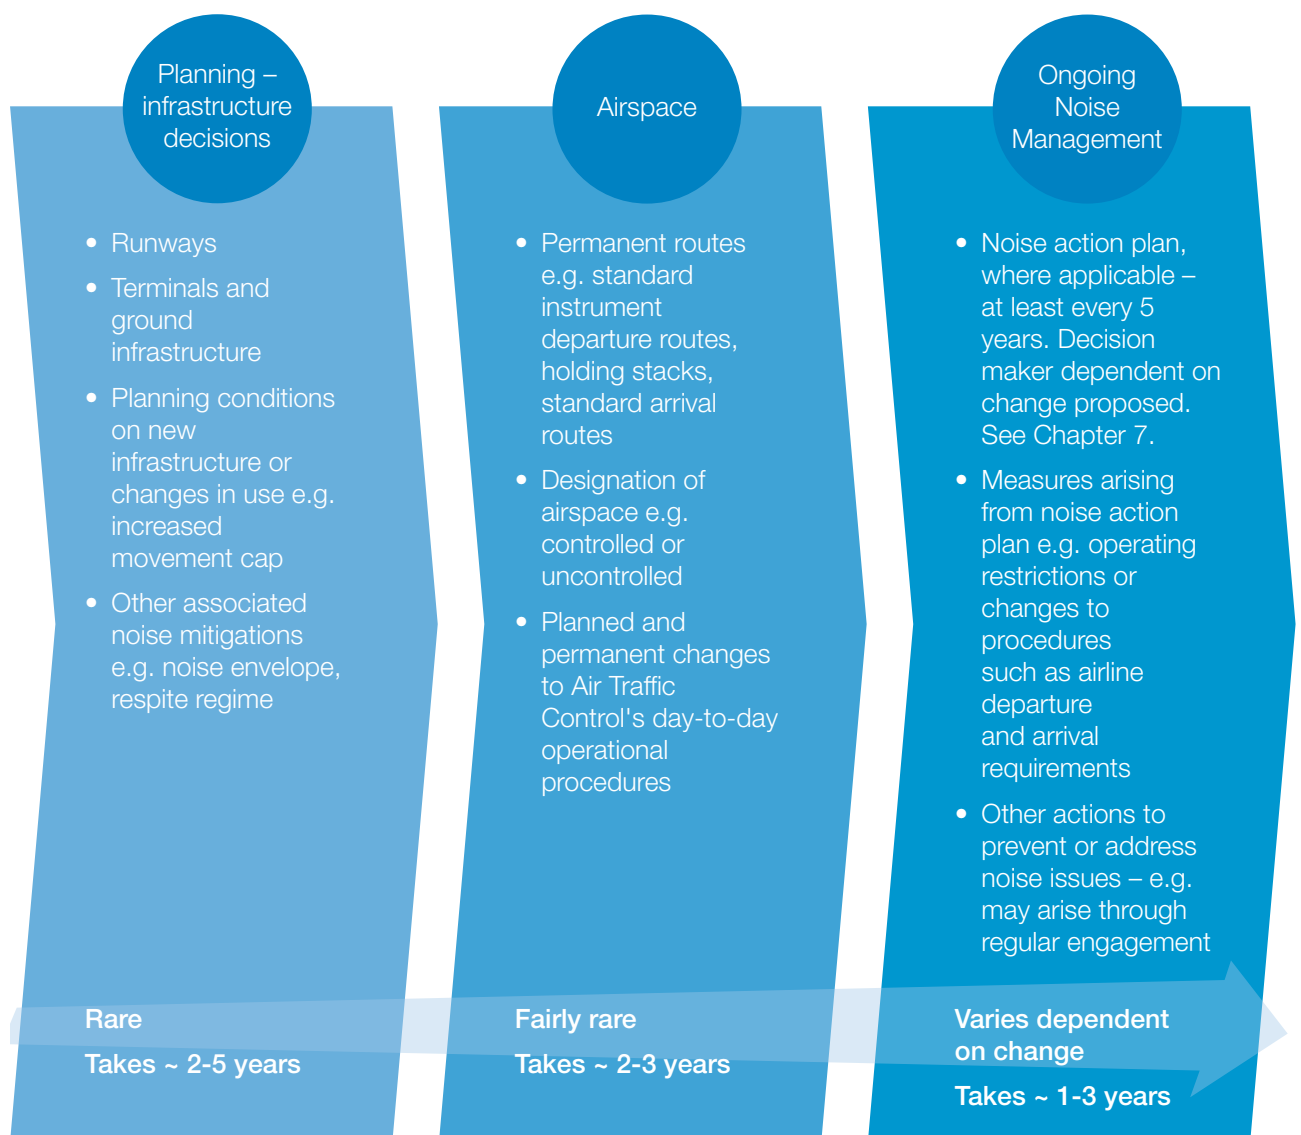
Planning – infrastructure decisions

- Runways
- Terminals and ground infrastructure
- Planning conditions on new infrastructure or changes in use e.g. increased movement cap
- Other associated noise mitigations e.g. noise envelope, respite regime

Rare

Takes ~ 2-5 years

Airspace

- Permanent routes e.g. standard instrument departure routes, holding stacks, standard arrival routes
- Designation of airspace e.g. controlled or uncontrolled
- Planned and permanent changes to Air Traffic Control's day-to-day operational procedures

Fairly rare

Takes ~ 2-3 years

Ongoing Noise Management

- Noise action plan, where applicable – at least every 5 years. Decision maker dependent on change proposed. See Chapter 7.
- Measures arising from noise action plan e.g. operating restrictions or changes to procedures such as airline departure and arrival requirements
- Other actions to prevent or address noise issues – e.g. may arise through regular engagement

Varies dependent on change

Takes ~ 1-3 years